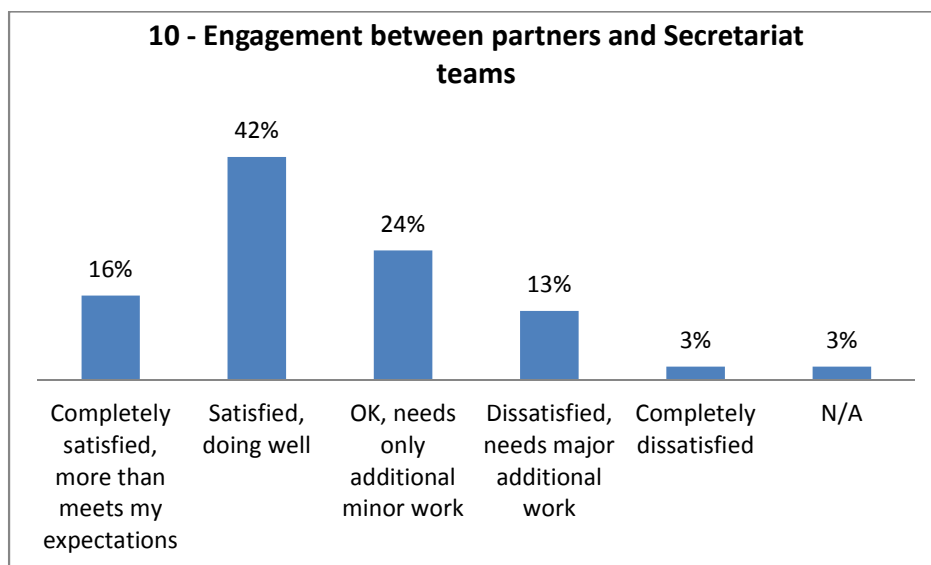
10 - Engagement between partners and Secretariat teams

16%
42%
24%
13%
3%
3%

Completely satisfied, more than meets my expectations
Satisfied, doing well
OK, needs only additional minor work
Dissatisfied, needs major additional work
Completely dissatisfied
N/A